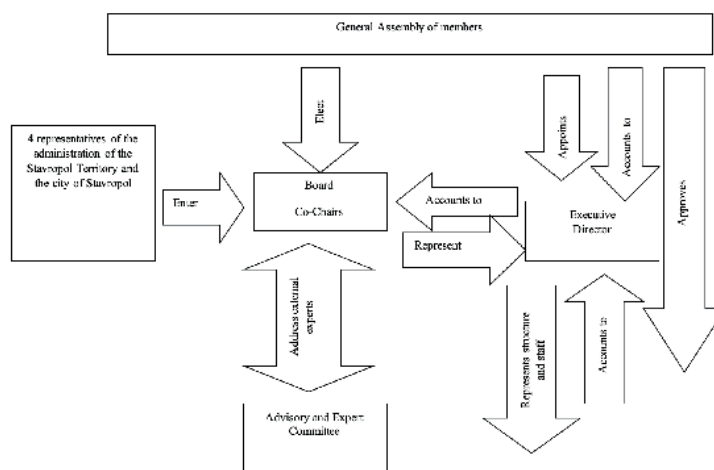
General Assembly of members

Elect

Appoints

Accounts to

Approves

4 representatives of the administration of the Stavropol Territory and the city of Stavropol

Enter

Board

Co-Chairs

Accounts to

Represent

Executive Director

Addresses external experts

Represents structure and staff

Accounts to

Advisory and Expert Committee